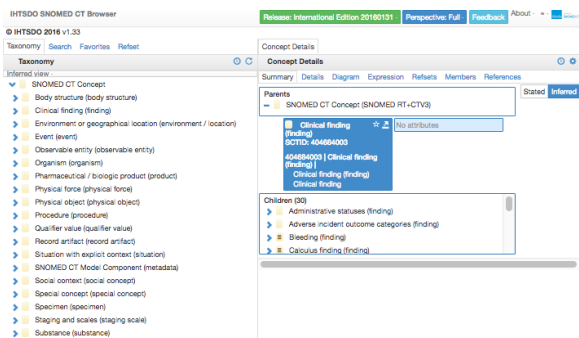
IHTSDO SNOMED CT Browser

Release: International Edition 20160131 | Perspective: Full | Feedback | About

© IHTSDO 2016 v1.33

Taxonomy | Search | Favorites | Refset

Concept Details

Taxonomy

Inferred view

SNOMED CT Concept
Body structure (body structure)
Clinical finding (finding)
Environment or geographical location (environment / location)
Event (event)
Observable entity (observable entity)
Organism (organism)
Pharmaceutical / biologic product (product)
Physical force (physical force)
Physical object (physical object)
Procedure (procedure)
Qualifier value (qualifier value)
Record artifact (record artifact)
Situation with explicit context (situation)
SNOMED CT Model Component (metadata)
Social context (social concept)
Special concept (special concept)
Specimen (specimen)
Staging and scales (staging scale)
Substance (substance)

Concept Details

Summary | Details | Diagram | Expression | Refsets | Members | References

Parents

SNOMED CT Concept (SNOMED RT+CTV3)

Stated | Inferred

Clinical finding (finding)
SCTID: 404684003

404684003 | Clinical finding (finding) |
Clinical finding (finding)
Clinical finding

No attributes

Children (30)

Administrative statuses (finding)
Adverse incident outcome categories (finding)
Bleeding (finding)
Calculus finding (finding)